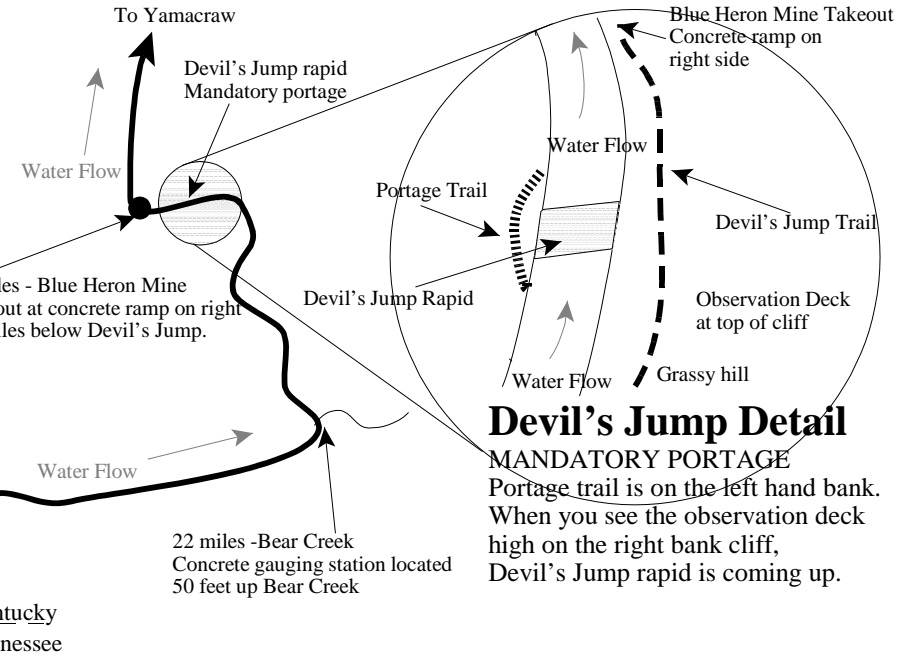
To Yamacraw

Devil's Jump rapid
Mandatory portage

Water Flow

les - Blue Heron Mine
out at concrete ramp on right
les below Devil's Jump.

Water Flow

22 miles -Bear Creek
Concrete gauging station located
50 feet up Bear Creek

ntucky
nessee

Blue Heron Mine Takeout
Concrete ramp on
right side

Water Flow

Portage Trail

Devil's Jump Trail

Devil's Jump Rapid

Observation Deck
at top of cliff

Water Flow

Grassy hill

Devil's Jump Detail
MANDATORY PORTAGE
Portage trail is on the left hand bank.
When you see the observation deck
high on the right bank cliff,
Devil's Jump rapid is coming up.